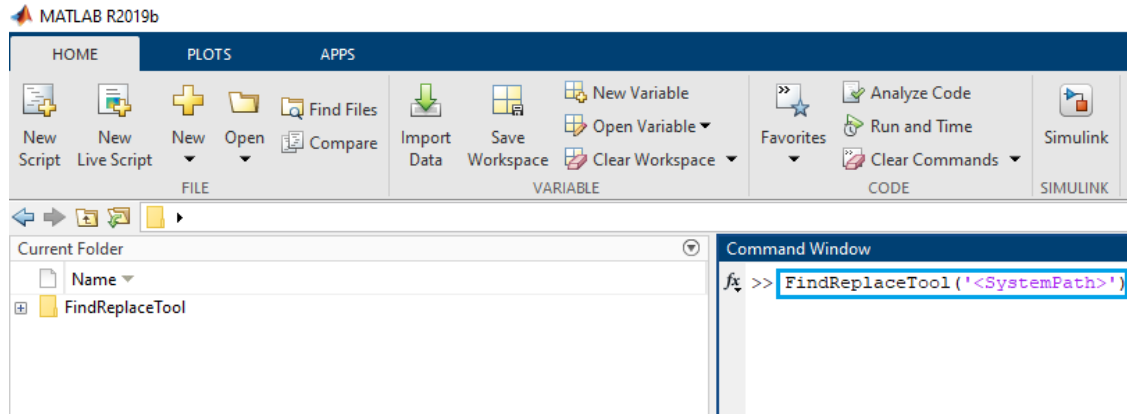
MATLAB R2019b

HOME PLOTS APPS

New Script
New Live Script
New
Open
Find Files
Compare
FILE

Import Data
Save Workspace
New Variable
Open Variable
Clear Workspace
VARIABLE

Favorites
Analyze Code
Run and Time
Clear Commands
CODE

Simulink
SIMULINK

Current Folder
Name
FindReplaceTool

Command Window
$f_x$ >> FindReplaceTool('<SystemPath>')